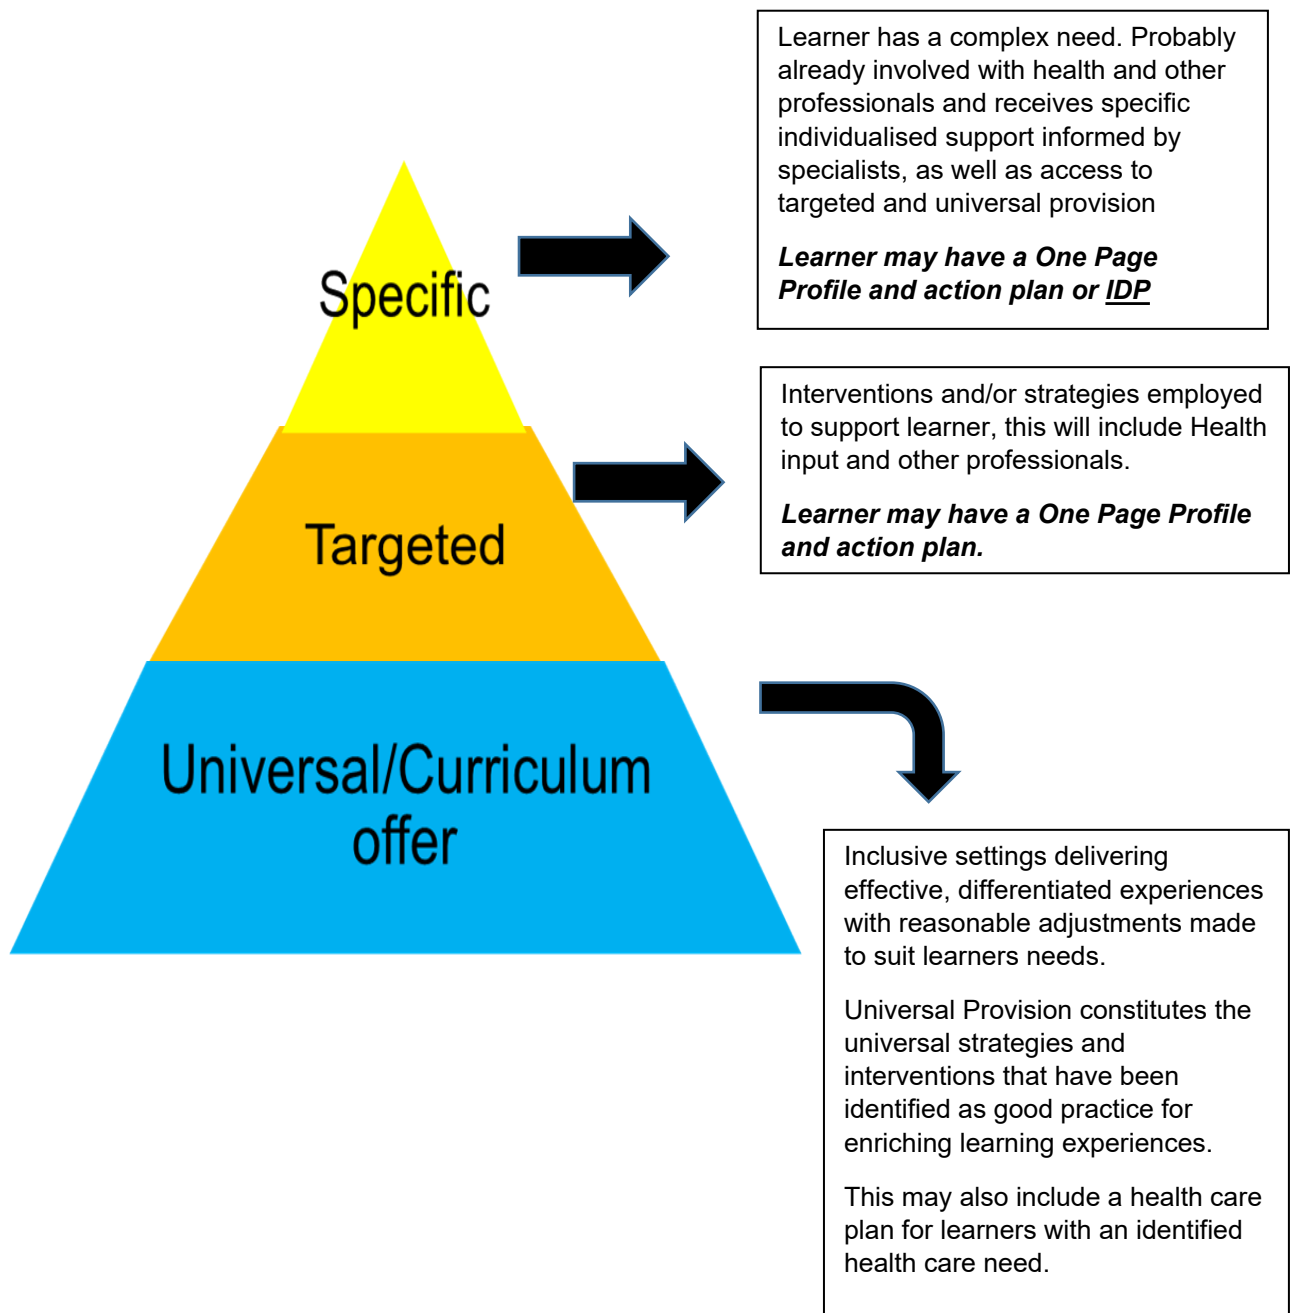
Specific

Learner has a complex need. Probably already involved with health and other professionals and receives specific individualised support informed by specialists, as well as access to targeted and universal provision

***Learner may have a One Page Profile and action plan or IDP***

Targeted

Interventions and/or strategies employed to support learner, this will include Health input and other professionals.

***Learner may have a One Page Profile and action plan.***

Universal/Curriculum offer

Inclusive settings delivering effective, differentiated experiences with reasonable adjustments made to suit learners needs.

Universal Provision constitutes the universal strategies and interventions that have been identified as good practice for enriching learning experiences.

This may also include a health care plan for learners with an identified health care need.